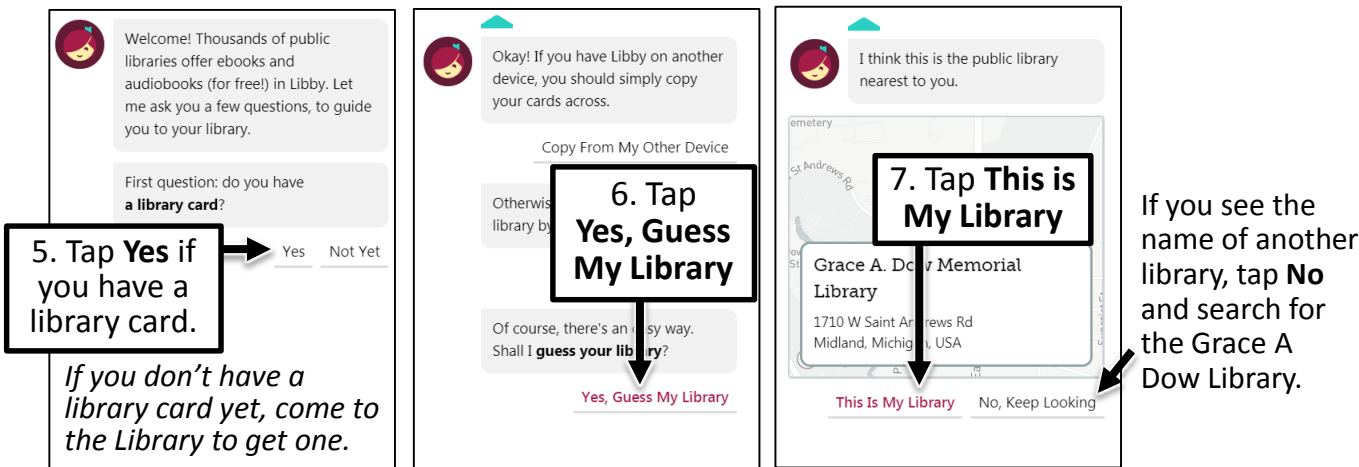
Welcome! Thousands of public libraries offer ebooks and audiobooks (for free!) in Libby. Let me ask you a few questions, to guide you to your library.

First question: do you have **a library card**?

5. Tap **Yes** if you have a library card.

Yes

Not Yet

*If you don't have a library card yet, come to the Library to get one.*

Okay! If you have Libby on another device, you should simply copy your cards across.

Copy From My Other Device

Otherwis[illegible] library by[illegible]

6. Tap **Yes, Guess My Library**

Of course, there's an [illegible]sy way. Shall I **guess your libr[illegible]y**?

Yes, Guess My Library

I think this is the public library nearest to you.

emetery

St Andrews Rd

7. Tap **This is My Library**

Grace A. Do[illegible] Memorial Library

1710 W Saint An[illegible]rews Rd
Midland, Michig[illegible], USA

This Is My Library

No, Keep Looking

If you see the name of another library, tap **No** and search for the Grace A Dow Library.